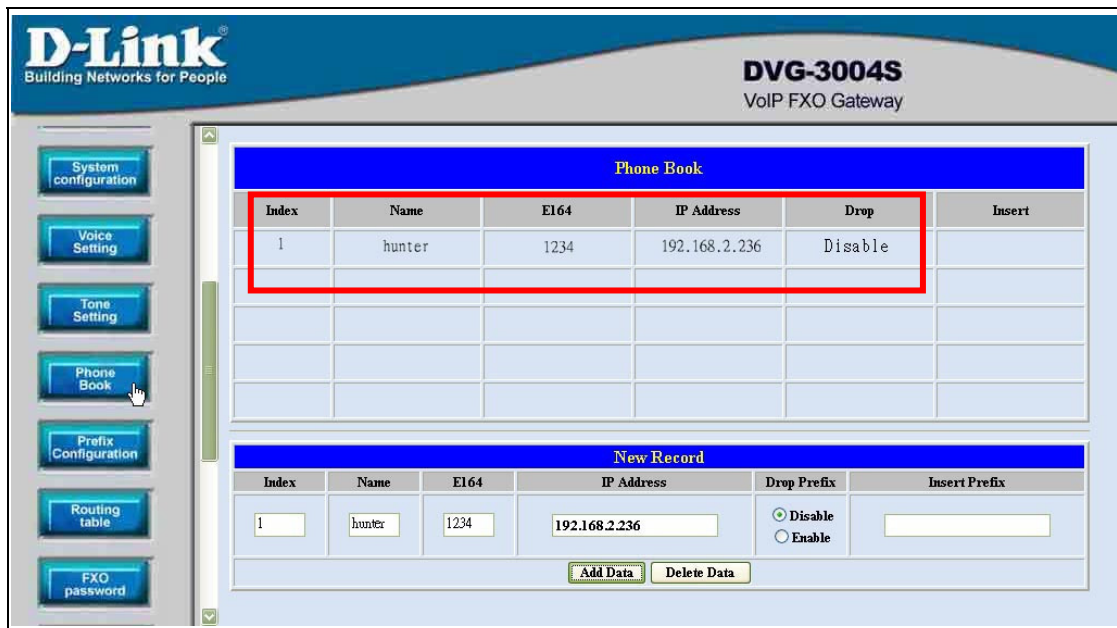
D-Link®
Building Networks for People

DVG-3004S
VoIP FXO Gateway

System configuration
Voice Setting
Tone Setting
Phone Book
Prefix Configuration
Routing table
FXO password

Phone Book

| Index | Name | E164 | IP Address | Drop | Insert |
|---|---|---|---|---|---|
| 1 | hunter | 1234 | 192.168.2.236 | Disable | |
| | | | | | |
| | | | | | |
| | | | | | |
| | | | | | |

New Record

| Index | Name | E164 | IP Address | Drop Prefix | Insert Prefix |
|---|---|---|---|---|---|
| 1 | hunter | 1234 | 192.168.2.236 | Disable / Enable | |

Add Data | Delete Data